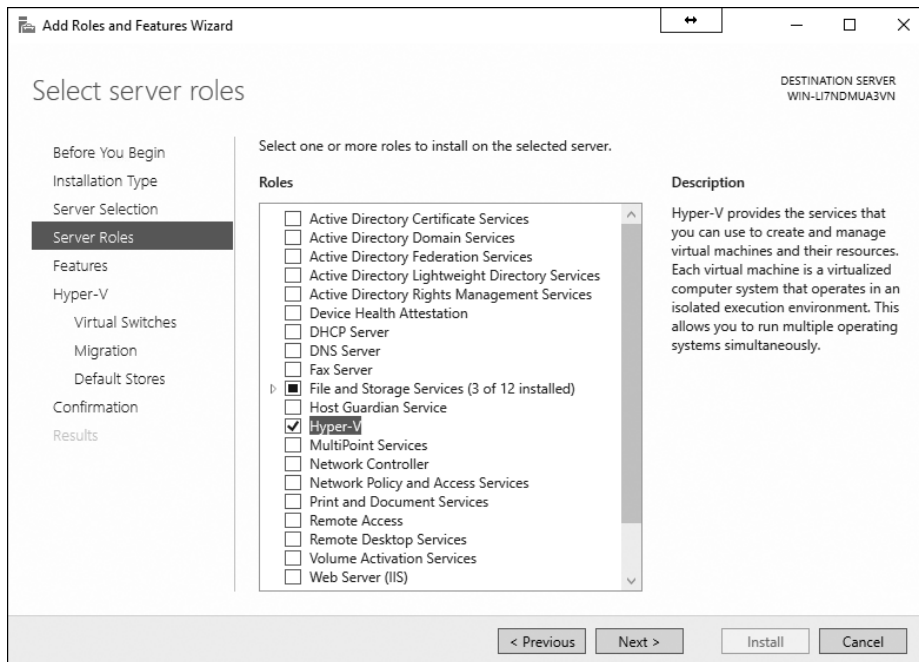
Add Roles and Features Wizard

Select server roles

DESTINATION SERVER
WIN-LI7NDMUA3VN

Before You Begin
Installation Type
Server Selection
Server Roles
Features
Hyper-V
Virtual Switches
Migration
Default Stores
Confirmation
Results

Select one or more roles to install on the selected server.

Roles

Active Directory Certificate Services
Active Directory Domain Services
Active Directory Federation Services
Active Directory Lightweight Directory Services
Active Directory Rights Management Services
Device Health Attestation
DHCP Server
DNS Server
Fax Server
File and Storage Services (3 of 12 installed)
Host Guardian Service
Hyper-V
MultiPoint Services
Network Controller
Network Policy and Access Services
Print and Document Services
Remote Access
Remote Desktop Services
Volume Activation Services
Web Server (IIS)

Description

Hyper-V provides the services that you can use to create and manage virtual machines and their resources. Each virtual machine is a virtualized computer system that operates in an isolated execution environment. This allows you to run multiple operating systems simultaneously.

< Previous
Next >
Install
Cancel